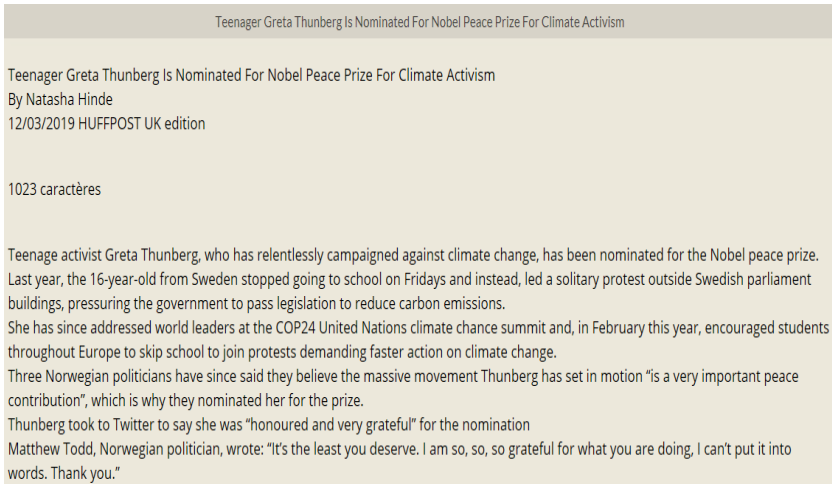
Teenager Greta Thunberg Is Nominated For Nobel Peace Prize For Climate Activism

Teenager Greta Thunberg Is Nominated For Nobel Peace Prize For Climate Activism
By Natasha Hinde
12/03/2019 HUFFPOST UK edition

1023 caractères

Teenage activist Greta Thunberg, who has relentlessly campaigned against climate change, has been nominated for the Nobel peace prize.
Last year, the 16-year-old from Sweden stopped going to school on Fridays and instead, led a solitary protest outside Swedish parliament buildings, pressuring the government to pass legislation to reduce carbon emissions.
She has since addressed world leaders at the COP24 United Nations climate chance summit and, in February this year, encouraged students throughout Europe to skip school to join protests demanding faster action on climate change.
Three Norwegian politicians have since said they believe the massive movement Thunberg has set in motion "is a very important peace contribution", which is why they nominated her for the prize.
Thunberg took to Twitter to say she was "honoured and very grateful" for the nomination
Matthew Todd, Norwegian politician, wrote: "It's the least you deserve. I am so, so, so grateful for what you are doing, I can't put it into words. Thank you."